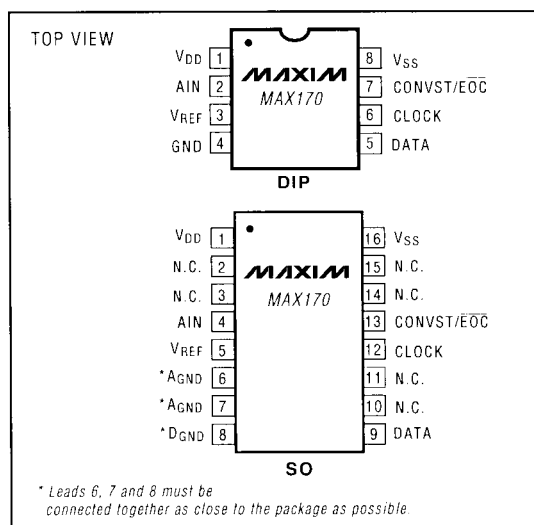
TOP VIEW

$V_{DD}$ 1
AIN 2
$V_{REF}$ 3
GND 4

MAXIM
MAX170

8 $V_{SS}$
7 CONVST/$\overline{EOC}$
6 CLOCK
5 DATA

DIP

$V_{DD}$ 1
N.C. 2
N.C. 3
AIN 4
$V_{REF}$ 5
$^*A_{GND}$ 6
$^*A_{GND}$ 7
$^*D_{GND}$ 8

MAXIM
MAX170

16 $V_{SS}$
15 N.C.
14 N.C.
13 CONVST/$\overline{EOC}$
12 CLOCK
11 N.C.
10 N.C.
9 DATA

SO

* Leads 6, 7 and 8 must be connected together as close to the package as possible.